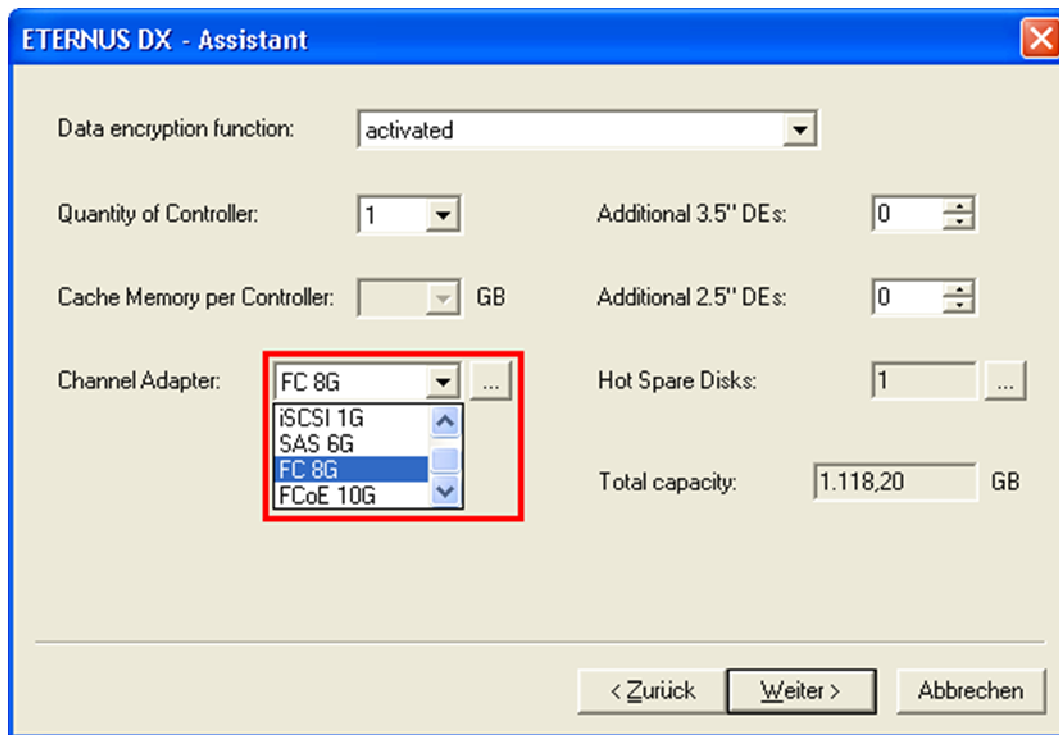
ETERNUS DX - Assistant

Data encryption function: activated

Quantity of Controller: 1

Additional 3.5" DEs: 0

Cache Memory per Controller: GB

Additional 2.5" DEs: 0

Channel Adapter: FC 8G ...

iSCSI 1G
SAS 6G
FC 8G
FCoE 10G

Hot Spare Disks: 1 ...

Total capacity: 1.118,20 GB

< Zurück Weiter > Abbrechen